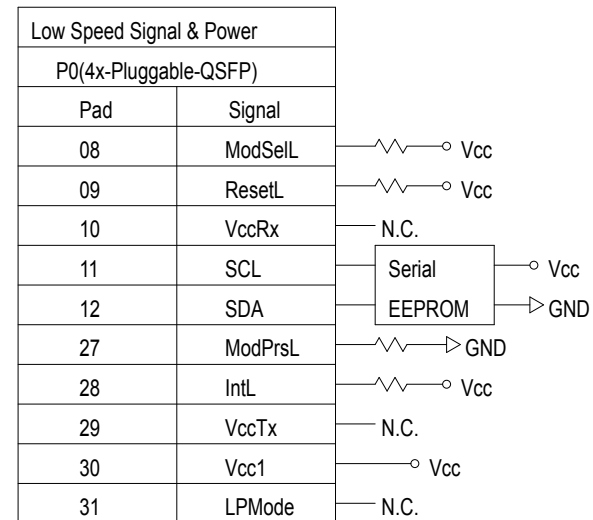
Low Speed Signal & Power

P0(4x-Pluggable-QSFP)

| Pad | Signal |
|---|---|
| 08 | ModSelL |
| 09 | ResetL |
| 10 | VccRx |
| 11 | SCL |
| 12 | SDA |
| 27 | ModPrsL |
| 28 | IntL |
| 29 | VccTx |
| 30 | Vcc1 |
| 31 | LPMode |

Vcc
Vcc
N.C.
Serial
EEPROM
Vcc
GND
GND
Vcc
N.C.
Vcc
N.C.